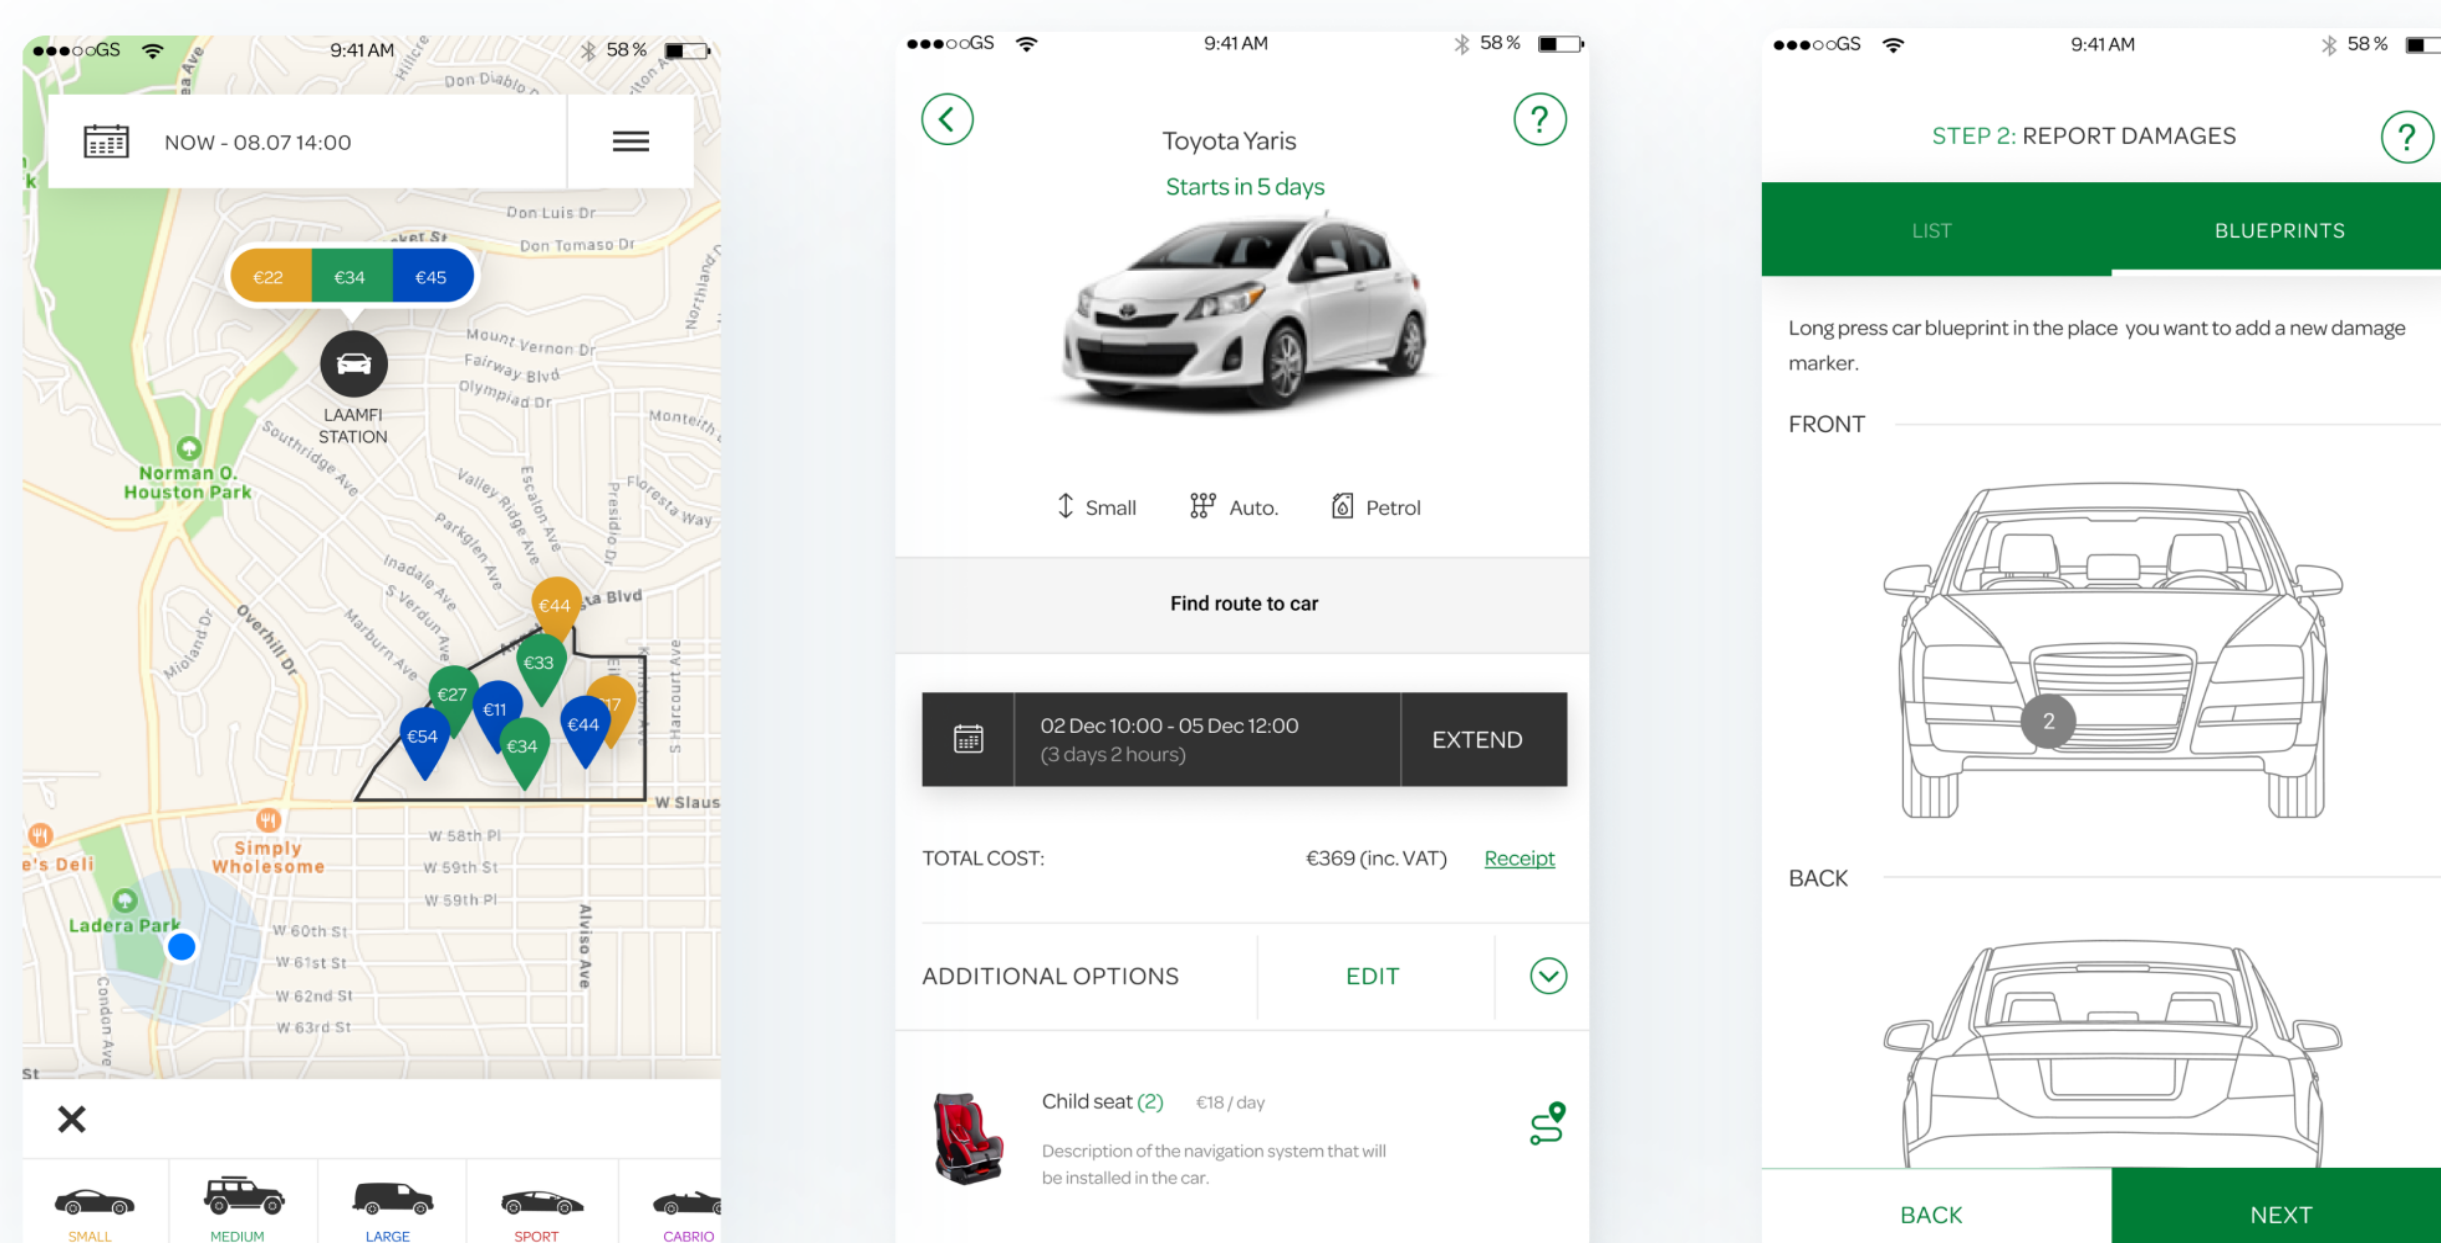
●●●○○GS 9:41 AM 58 %

NOW - 08.07 14:00

€22 €34 €45

LAAMFI STATION

Don Diablo Dr
Don Luis Dr
Don Tomaso Dr
Mount Vernon Dr
Fairway Blvd
Olympiad Dr
Southridge Ave
Norman O. Houston Park
Valley Ridge Ave
Escalon Ave
Presidio Dr
Floresta Way
Parkglen Ave
Inadale Ave
S Verdun Ave
Marburn Ave
Overhill Dr
Mioland Dr
Monteith
Northland
S Harcourt Ave
W Slauson
W 58th Pl
W 59th St
W 59th Pl
W 60th St
W 61st St
W 62nd St
W 63rd St
Alviso Ave
Condon Ave
Simply Wholesome
e's Deli
Ladera Park

€44 €33 €27 €11 €17 €54 €34 €44

SMALL MEDIUM LARGE SPORT CABRIO

●●●○○GS 9:41 AM 58 %

Toyota Yaris
Starts in 5 days

Small Auto. Petrol

Find route to car

02 Dec 10:00 - 05 Dec 12:00
(3 days 2 hours)
EXTEND

TOTAL COST: €369 (inc. VAT) Receipt

ADDITIONAL OPTIONS EDIT

Child seat (2) €18 / day
Description of the navigation system that will be installed in the car.

●●●○○GS 9:41 AM 58 %

STEP 2: REPORT DAMAGES

LIST BLUEPRINTS

Long press car blueprint in the place you want to add a new damage marker.

FRONT

2

BACK

BACK NEXT